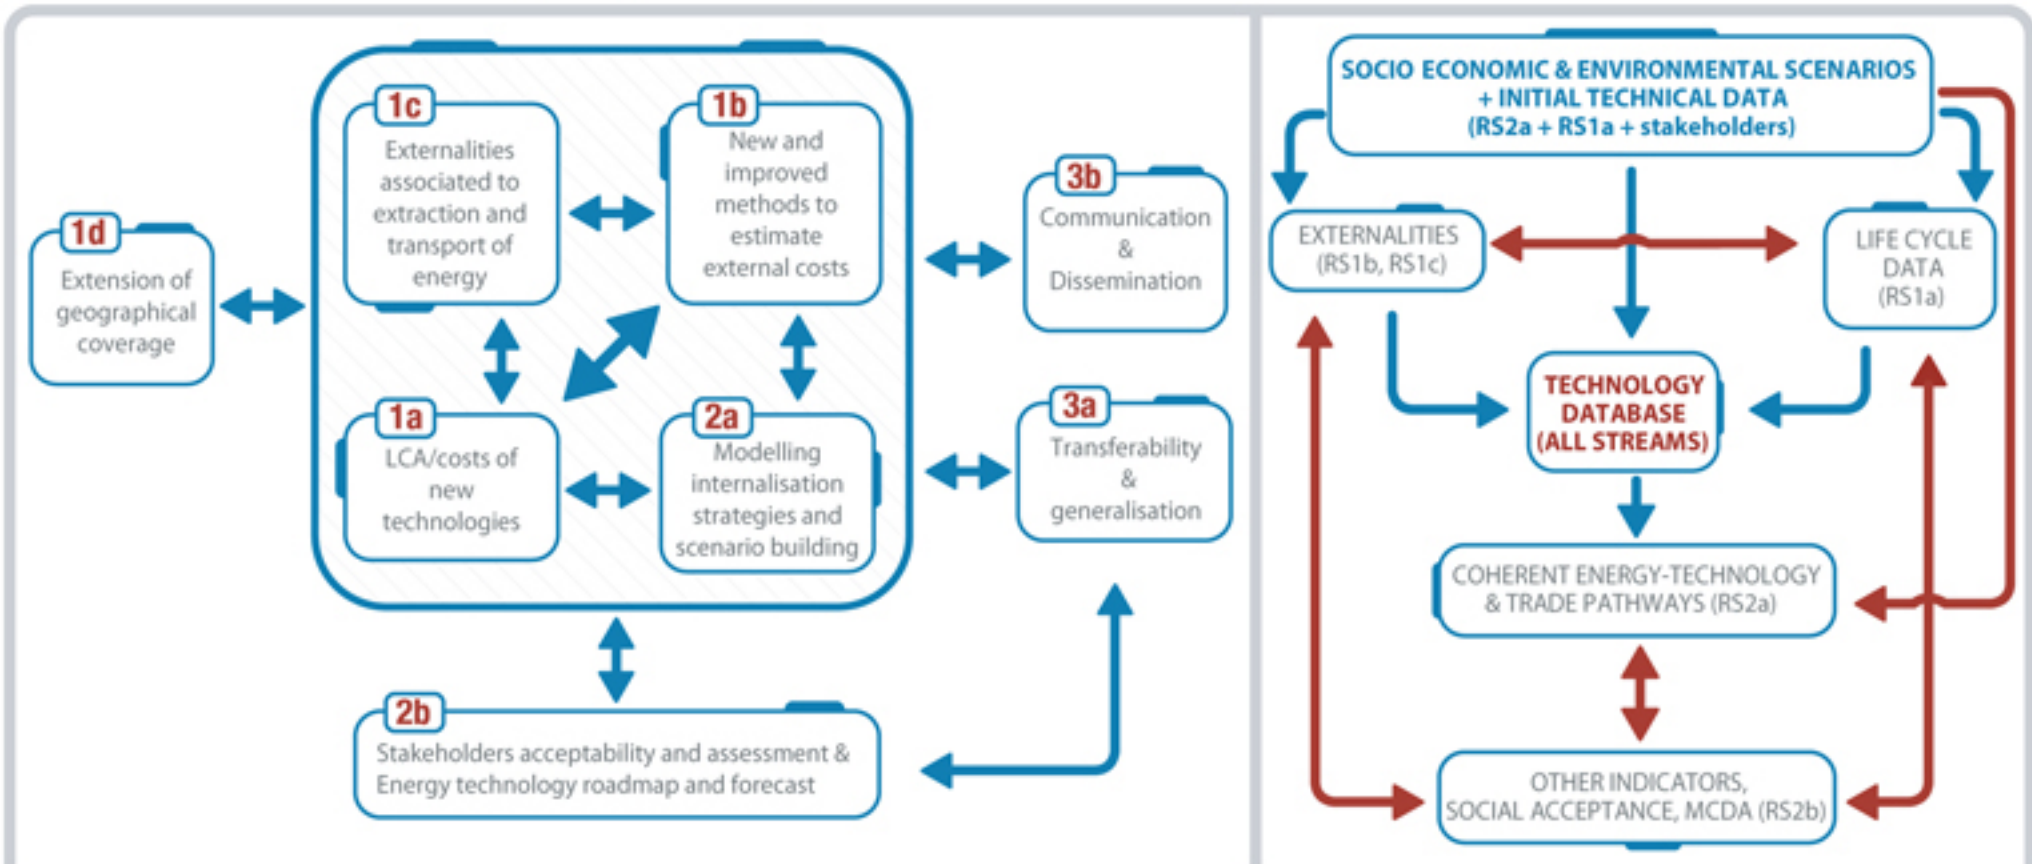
1d
Extension of geographical coverage

1c
Externalities associated to extraction and transport of energy

1b
New and improved methods to estimate external costs

1a
LCA/costs of new technologies

2a
Modelling internalisation strategies and scenario building

3b
Communication & Dissemination

3a
Transferability & generalisation

2b
Stakeholders acceptability and assessment & Energy technology roadmap and forecast

SOCIO ECONOMIC & ENVIRONMENTAL SCENARIOS + INITIAL TECHNICAL DATA (RS2a + RS1a + stakeholders)

EXTERNALITIES (RS1b, RS1c)

LIFE CYCLE DATA (RS1a)

TECHNOLOGY DATABASE (ALL STREAMS)

COHERENT ENERGY-TECHNOLOGY & TRADE PATHWAYS (RS2a)

OTHER INDICATORS, SOCIAL ACCEPTANCE, MCDA (RS2b)